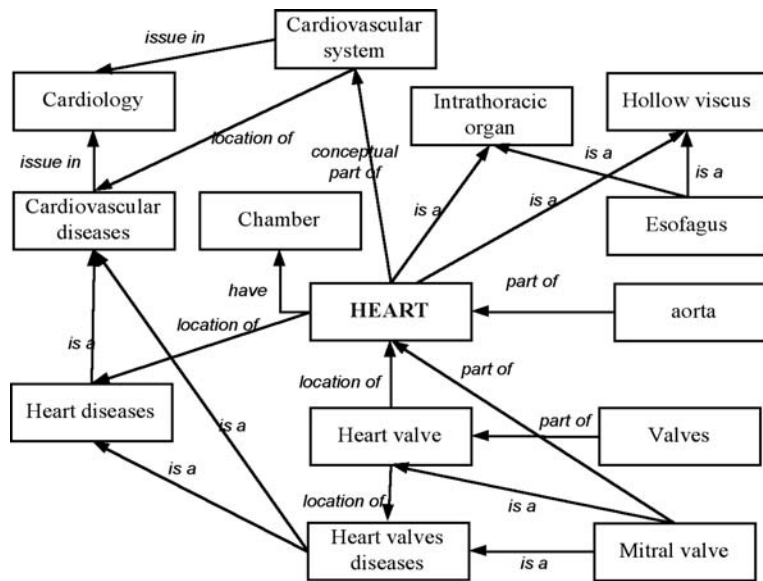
Cardiovascular system

issue in

Cardiology

location of

issue in

Intrathoracic organ

Hollow viscus

is a

conceptual part of

is a

is a

is a

Cardiovascular diseases

Chamber

Esofagus

have

part of

HEART

aorta

location of

is a

location of

part of

Heart diseases

is a

part of

Heart valve

Valves

is a

location of

is a

Heart valves diseases

is a

Mitral valve